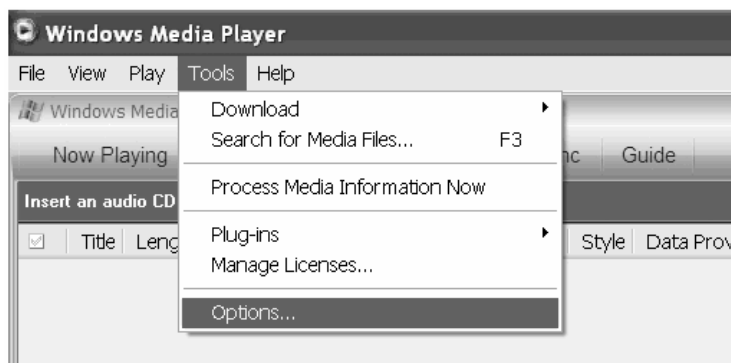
Windows Media Player

File View Play Tools Help

Windows Media

Now Playing

Download
Search for Media Files... F3
Process Media Information Now
Plug-ins
Manage Licenses...
Options...

nc Guide

Insert an audio CD

Title Leng

Style Data Prov